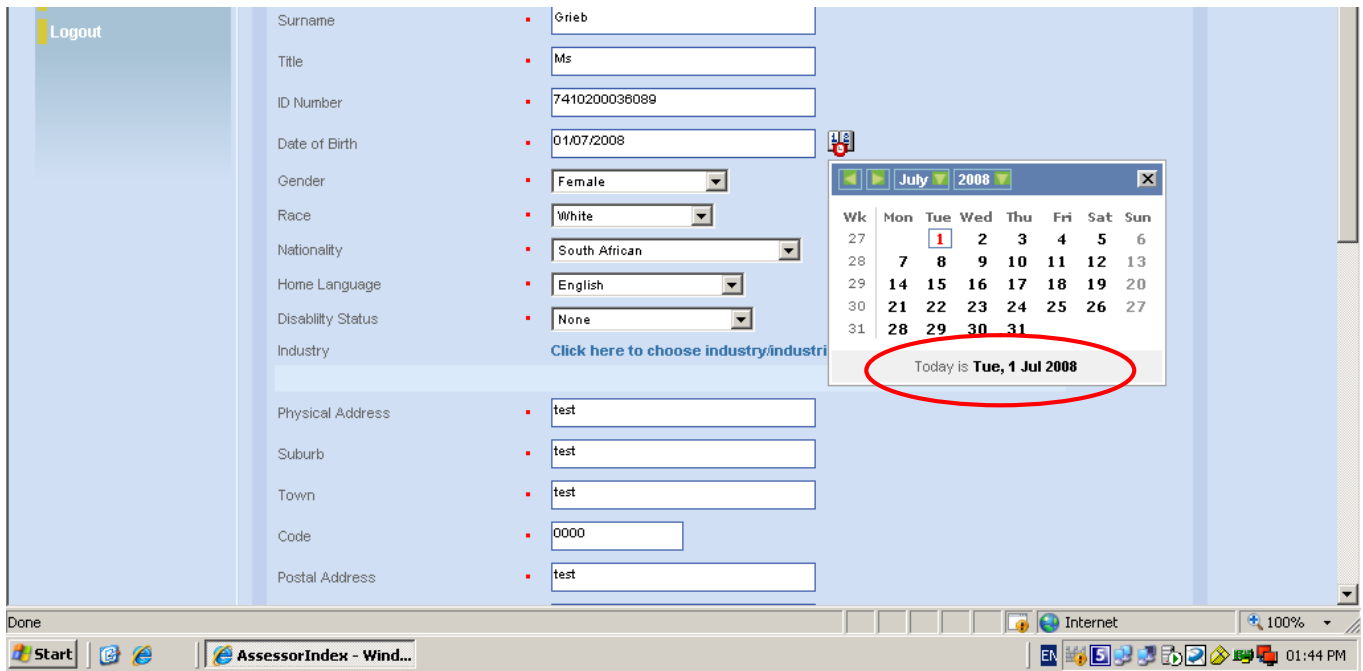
Logout

Surname ▪ Grieb

Title ▪ Ms

ID Number ▪ 7410200036089

Date of Birth ▪ 01/07/2008

Gender ▪ Female

Race ▪ White

Nationality ▪ South African

Home Language ▪ English

Disablity Status ▪ None

Industry Click here to choose industry/industri

July 2008

| Wk | Mon | Tue | Wed | Thu | Fri | Sat | Sun |
|---|---|---|---|---|---|---|---|
| 27 | | 1 | 2 | 3 | 4 | 5 | 6 |
| 28 | 7 | 8 | 9 | 10 | 11 | 12 | 13 |
| 29 | 14 | 15 | 16 | 17 | 18 | 19 | 20 |
| 30 | 21 | 22 | 23 | 24 | 25 | 26 | 27 |
| 31 | 28 | 29 | 30 | 31 | | | |

Today is **Tue, 1 Jul 2008**

Physical Address ▪ test

Suburb ▪ test

Town ▪ test

Code ▪ 0000

Postal Address ▪ test

Done Internet 100%

Start AssessorIndex - Wind... EN 01:44 PM